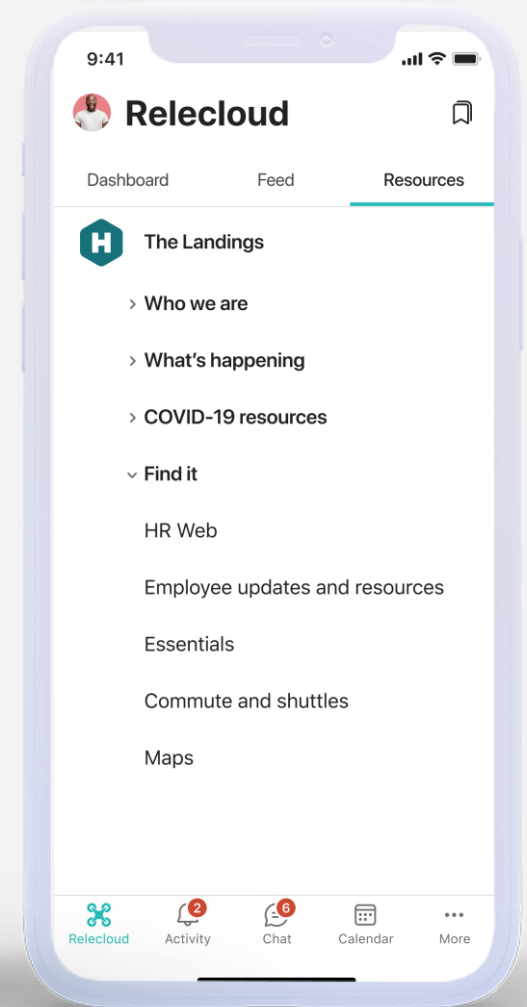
9:41

Relecloud

Dashboard
Feed
Resources

H

The Landings

Who we are

What's happening

COVID-19 resources

Find it

HR Web

Employee updates and resources

Essentials

Commute and shuttles

Maps

Relecloud
2
Activity
6
Chat
Calendar
More